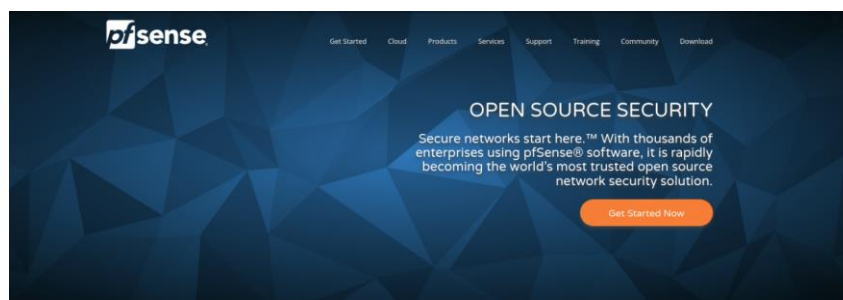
pfsense

Get Started Cloud Products Services Support Training Community Download

OPEN SOURCE SECURITY

Secure networks start here.™ With thousands of enterprises using pfSense® software, it is rapidly becoming the world's most trusted open source network security solution.

Get Started Now